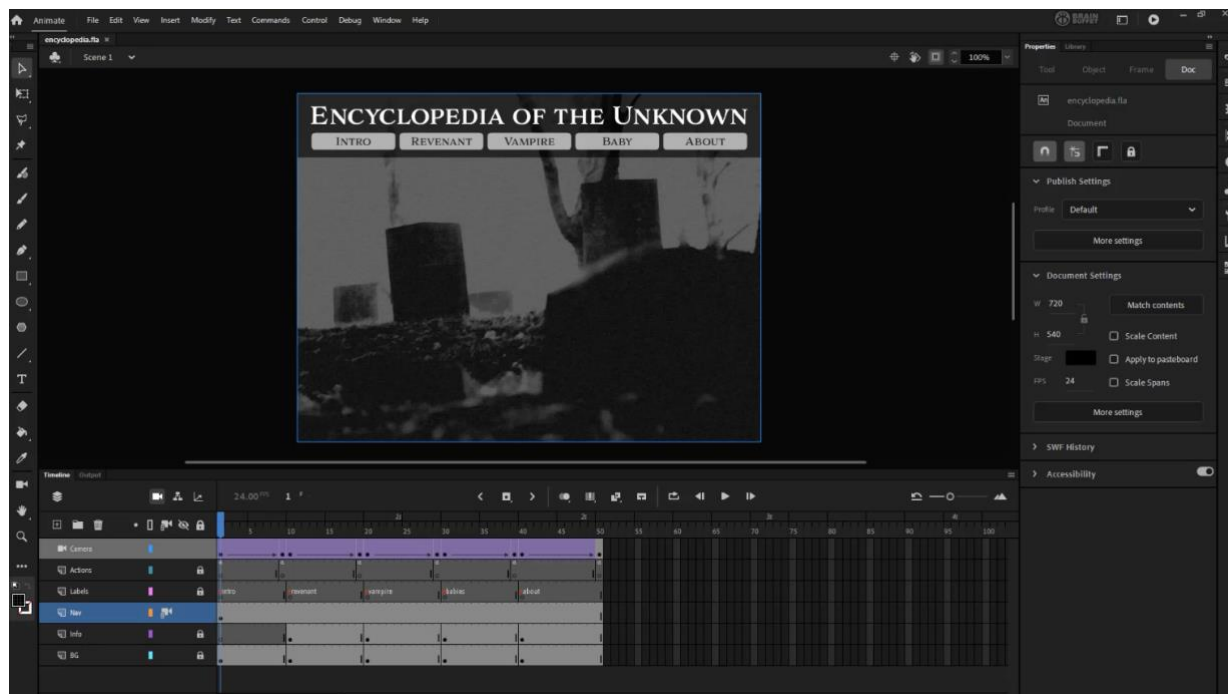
Animate File Edit View Insert Modify Text Commands Control Debug Window Help

encyclopedia.fla ×

Scene 1

100%

ENCYCLOPEDIA OF THE UNKNOWN

INTRO REVENANT VAMPIRE BABY ABOUT

Properties Library

Tool Object Frame Doc

encyclopedia.fla

Document

Publish Settings

Profile Default

More settings

Document Settings

W 720

Match contents

H 540

Scale Content

Stage

Apply to pasteboard

FPS 24

Scale Spans

More settings

SWF History

Accessibility

Timeline Output

24.00 FPS 1 F

1s 2s 3s 4s

5 10 15 20 25 30 35 40 45 50 55 60 65 70 75 80 85 90 95 100

Camera

Actions

Labels

Nav

Info

BG

intro revenant vampire babies about